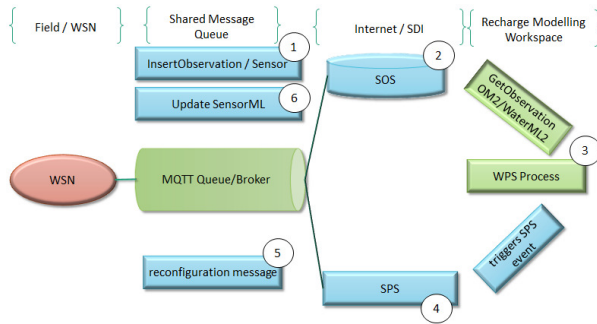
Field / WSN

Shared Message Queue

Internet / SDI

Recharge Modelling Workspace

1

InsertObservation / Sensor

2

SOS

6

Update SensorML

GetObservation OM2/WaterML2

3

WSN

MQTT Queue/Broker

WPS Process

5

reconfiguration message

triggers SPS event

SPS

4